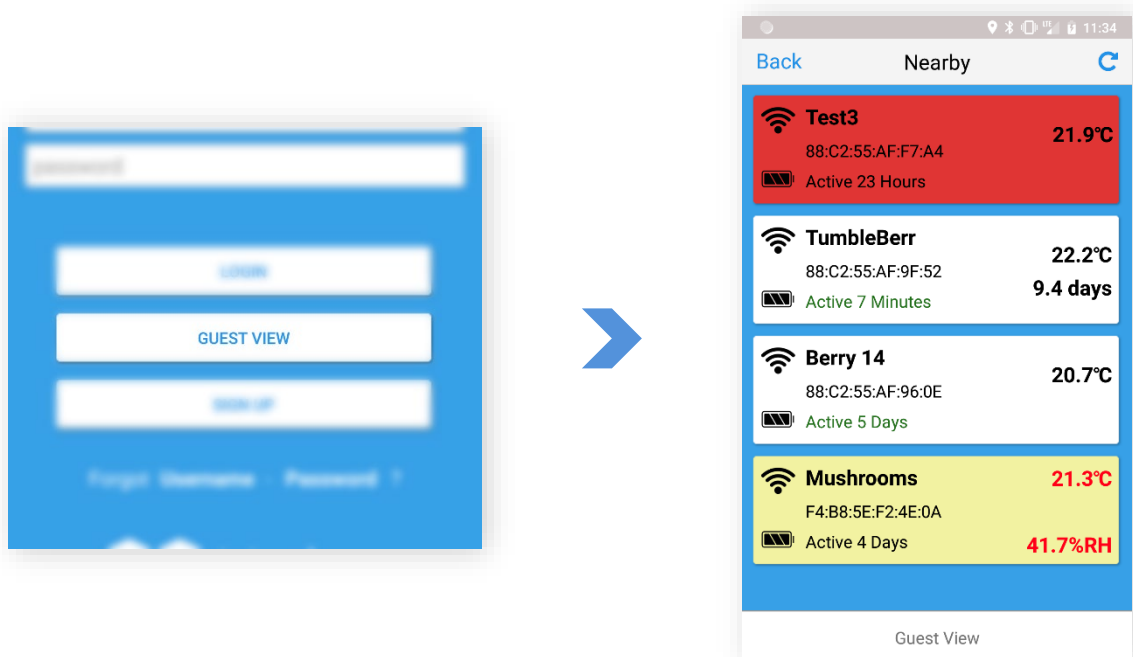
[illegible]

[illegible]

GUEST VIEW

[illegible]

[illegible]

11:34

Back

Nearby

Test3
88:C2:55:AF:F7:A4
Active 23 Hours
21.9℃

TumbleBerr
88:C2:55:AF:9F:52
Active 7 Minutes
22.2℃
9.4 days

Berry 14
88:C2:55:AF:96:0E
Active 5 Days
20.7℃

Mushrooms
F4:B8:5E:F2:4E:0A
Active 4 Days
21.3℃
41.7%RH

Guest View